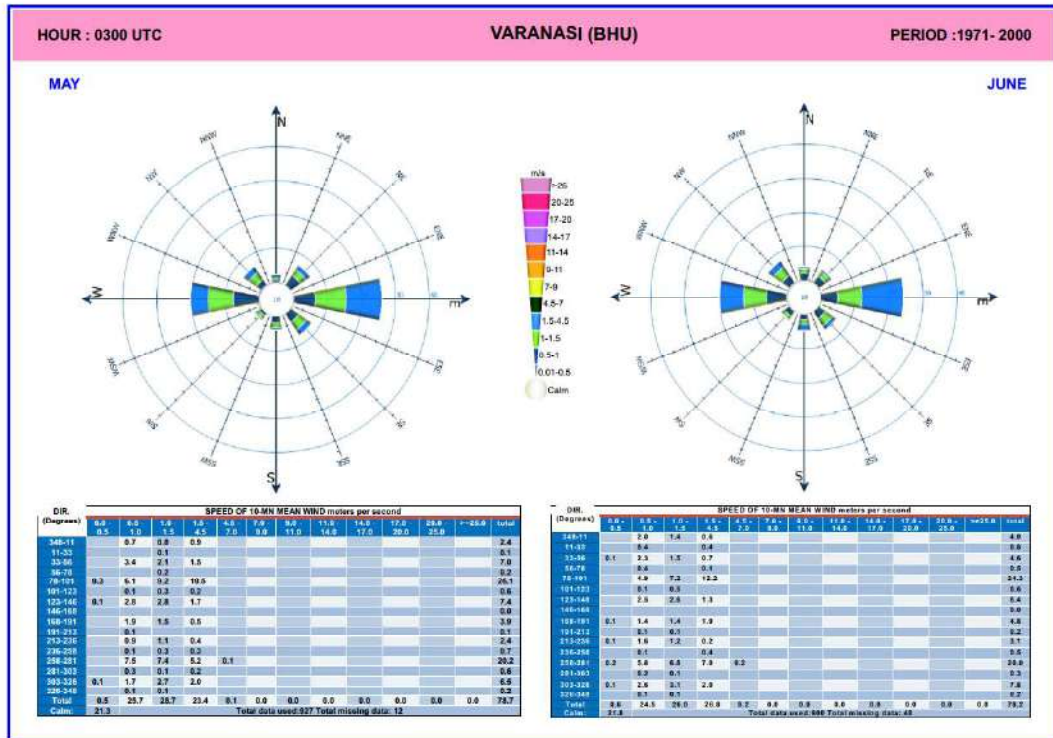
HOUR : 0300 UTC

VARANASI (BHU)

PERIOD :1971- 2000

MAY

JUNE

N
NNE
NE
ENE
E
ESE
SE
SSE
S
SSW
SW
WSW
W
WNW
NW
NNW

m/s
>26
20-25
17-20
14-17
11-14
9-11
7-9
4.5-7
1.5-4.5
1-1.5
0.5-1
0.01-0.5
Calm

| DIR. (Degrees) | 0.0 - 0.5 | 0.5 - 1.0 | 1.0 - 1.5 | 1.5 - 4.5 | 4.5 - 7.0 | 7.0 - 9.0 | 9.0 - 11.0 | 11.0 - 14.0 | 14.0 - 17.0 | 17.0 - 20.0 | 20.0 - 25.0 | >=25.0 | total |
|---|---|---|---|---|---|---|---|---|---|---|---|---|---|
| 348-11 | | 0.7 | 0.8 | 0.9 | | | | | | | | | 2.4 |
| 11-33 | | | 0.1 | | | | | | | | | | 0.1 |
| 33-56 | | 3.4 | 2.1 | 1.5 | | | | | | | | | 7.0 |
| 56-78 | | | 0.2 | | | | | | | | | | 0.2 |
| 78-101 | 0.3 | 6.1 | 9.2 | 10.5 | | | | | | | | | 26.1 |
| 101-123 | | 0.1 | 0.3 | 0.2 | | | | | | | | | 0.6 |
| 123-146 | 0.1 | 2.8 | 2.8 | 1.7 | | | | | | | | | 7.4 |
| 146-168 | | | | | | | | | | | | | 0.0 |
| 168-191 | | 1.9 | 1.5 | 0.5 | | | | | | | | | 3.9 |
| 191-213 | | 0.1 | | | | | | | | | | | 0.1 |
| 213-236 | | 0.9 | 1.1 | 0.4 | | | | | | | | | 2.4 |
| 236-258 | | 0.1 | 0.3 | 0.3 | | | | | | | | | 0.7 |
| 258-281 | | 7.5 | 7.4 | 5.2 | 0.1 | | | | | | | | 20.2 |
| 281-303 | | 0.3 | 0.1 | 0.2 | | | | | | | | | 0.6 |
| 303-326 | 0.1 | 1.7 | 2.7 | 2.0 | | | | | | | | | 6.5 |
| 326-348 | | 0.1 | 0.1 | | | | | | | | | | 0.2 |
| Total | 0.5 | 25.7 | 28.7 | 23.4 | 0.1 | 0.0 | 0.0 | 0.0 | 0.0 | 0.0 | 0.0 | 0.0 | 78.7 |
| Calm: | 21.3 | | | | | | | | | | | | |

SPEED OF 10-MN MEAN WIND meters per second
Total data used:927 Total missing data: 12

| DIR. (Degrees) | 0.0 - 0.5 | 0.5 - 1.0 | 1.0 - 1.5 | 1.5 - 4.5 | 4.5 - 7.0 | 7.0 - 9.0 | 9.0 - 11.0 | 11.0 - 14.0 | 14.0 - 17.0 | 17.0 - 20.0 | 20.0 - 25.0 | >=25.0 | total |
|---|---|---|---|---|---|---|---|---|---|---|---|---|---|
| 348-11 | | 2.0 | 1.4 | 0.6 | | | | | | | | | 4.0 |
| 11-33 | | 0.4 | | 0.4 | | | | | | | | | 0.8 |
| 33-56 | 0.1 | 2.3 | 1.5 | 0.7 | | | | | | | | | 4.6 |
| 56-78 | | 0.4 | | 0.1 | | | | | | | | | 0.5 |
| 78-101 | | 4.9 | 7.2 | 12.2 | | | | | | | | | 24.3 |
| 101-123 | | 0.1 | 0.5 | | | | | | | | | | 0.6 |
| 123-146 | | 2.5 | 2.6 | 1.3 | | | | | | | | | 6.4 |
| 146-168 | | | | | | | | | | | | | 0.0 |
| 168-191 | 0.1 | 1.4 | 1.4 | 1.0 | | | | | | | | | 4.0 |
| 191-213 | | 0.1 | 0.1 | | | | | | | | | | 0.2 |
| 213-236 | 0.1 | 1.6 | 1.2 | 0.2 | | | | | | | | | 3.1 |
| 236-258 | | 0.1 | | 0.4 | | | | | | | | | 0.5 |
| 258-281 | 0.2 | 5.6 | 6.8 | 7.0 | 0.2 | | | | | | | | 20.0 |
| 281-303 | | 0.2 | 0.1 | | | | | | | | | | 0.3 |
| 303-326 | 0.1 | 2.6 | 3.1 | 2.0 | | | | | | | | | 7.8 |
| 326-348 | | 0.1 | 0.1 | | | | | | | | | | 0.2 |
| Total | 0.6 | 24.5 | 26.0 | 26.0 | 0.2 | 0.0 | 0.0 | 0.0 | 0.0 | 0.0 | 0.0 | 0.0 | 78.2 |
| Calm: | 21.8 | | | | | | | | | | | | |

SPEED OF 10-MN MEAN WIND meters per second
Total data used:880 Total missing data: 48